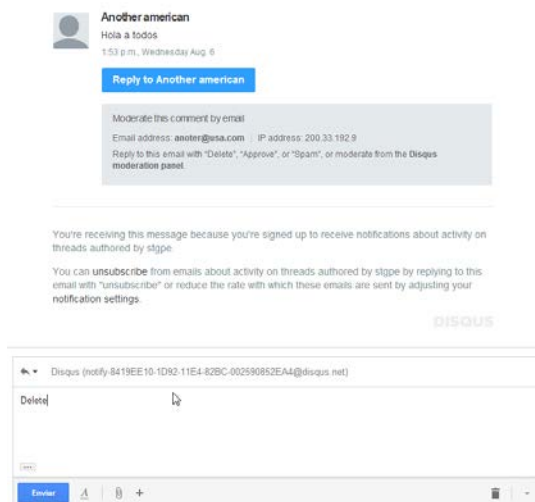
Another american
Hola a todos
1:53 p.m., Wednesday Aug. 6

Reply to Another american

Moderate this comment by email
Email address: anoter@usa.com | IP address: 200.33.192.9
Reply to this email with "Delete", "Approve", or "Spam", or moderate from the Disqus moderation panel.

You're receiving this message because you're signed up to receive notifications about activity on threads authored by stgpe.

You can unsubscribe from emails about activity on threads authored by stgpe by replying to this email with "unsubscribe" or reduce the rate with which these emails are sent by adjusting your notification settings.

DISQUS

Disqus (notify-8419EE10-1D92-11E4-82BC-002590852EA4@disqus.net)

Delete

Enviar